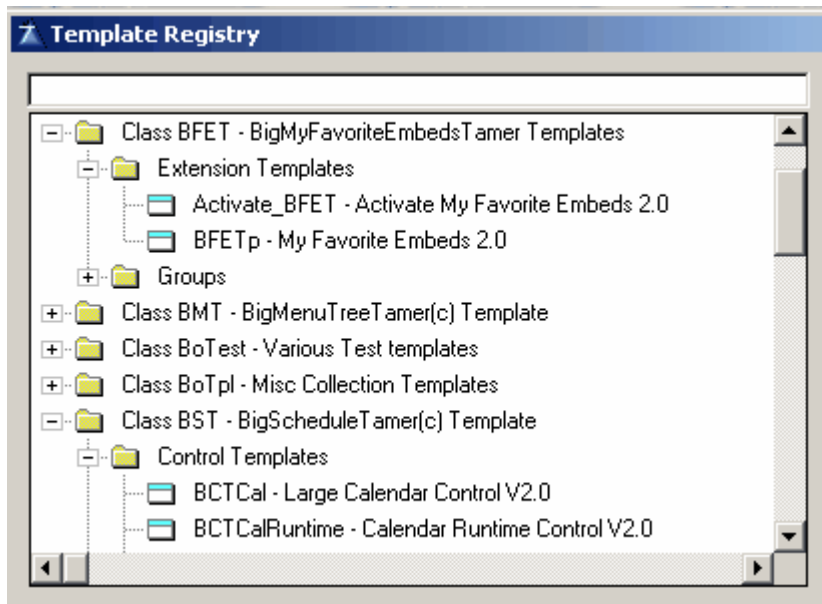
Template Registry

Class BFET - BigMyFavoriteEmbedsTamer Templates
Extension Templates
Activate_BFET - Activate My Favorite Embeds 2.0
BFETp - My Favorite Embeds 2.0
Groups
Class BMT - BigMenuTreeTamer(c) Template
Class BoTest - Various Test templates
Class BoTpl - Misc Collection Templates
Class BST - BigScheduleTamer(c) Template
Control Templates
BCTCal - Large Calendar Control V2.0
BCTCalRuntime - Calendar Runtime Control V2.0